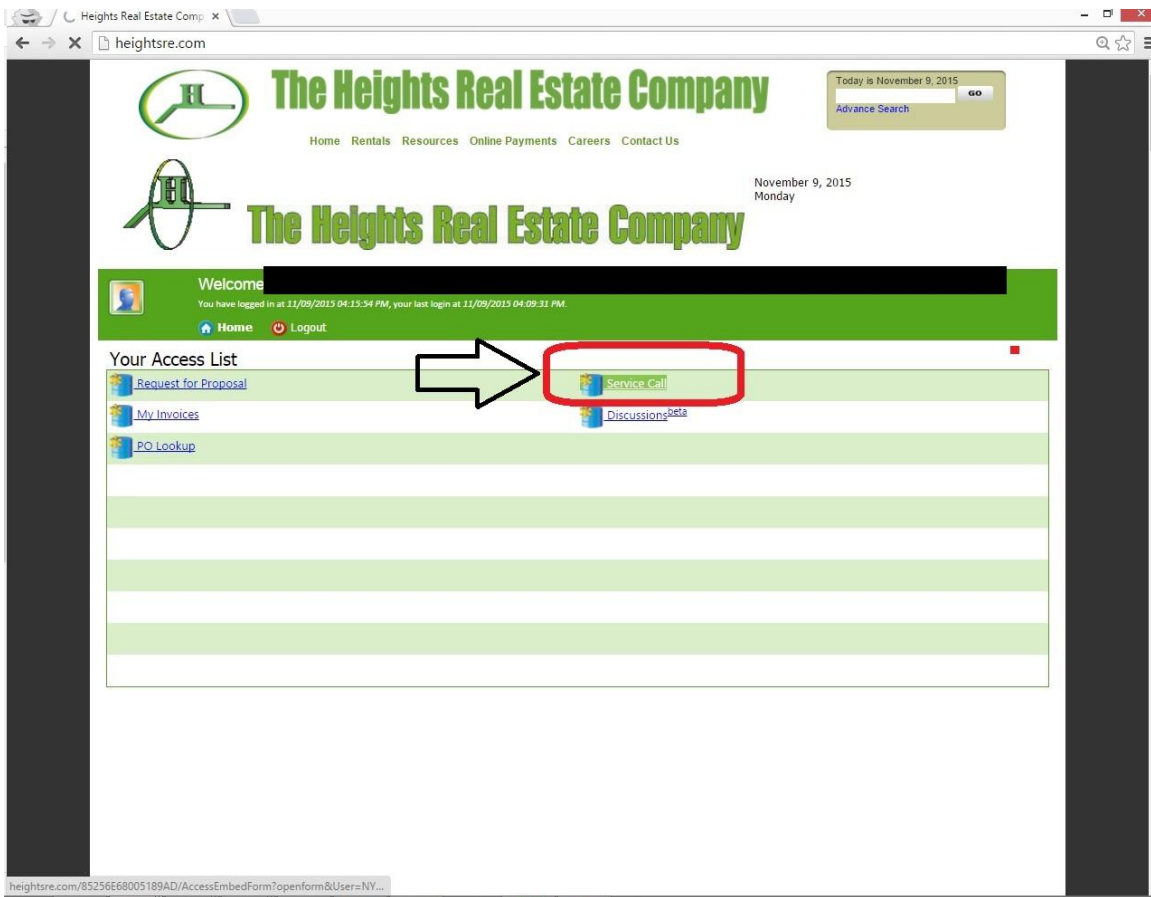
Heights Real Estate Comp ×

heightsre.com

The Heights Real Estate Company

Today is November 9, 2015
GO
Advance Search

Home Rentals Resources Online Payments Careers Contact Us

The Heights Real Estate Company

November 9, 2015
Monday

Welcome

You have logged in at 11/09/2015 04:15:54 PM, your last login at 11/09/2015 04:09:31 PM.

Home Logout

Your Access List

Request for Proposal
Service Call
My Invoices
Discussions$^{beta}$
PO Lookup

heightsre.com/85256E68005189AD/AccessEmbedForm?openform&User=NY...